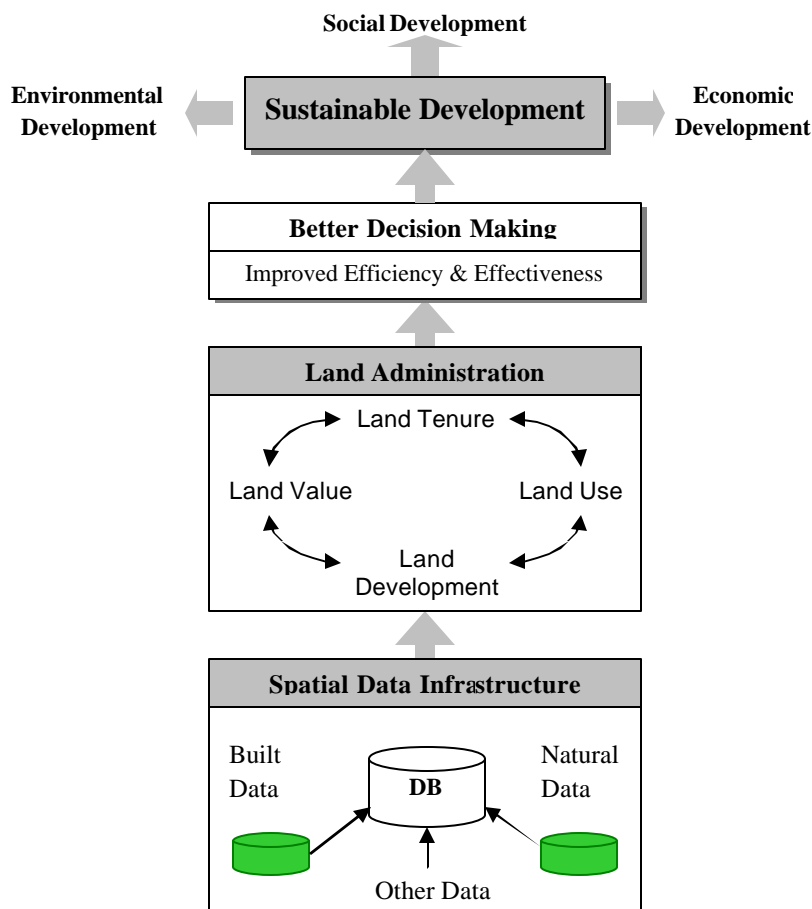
Social Development

Environmental Development

Sustainable Development

Economic Development

Better Decision Making

Improved Efficiency & Effectiveness

Land Administration

Land Tenure

Land Value

Land Use

Land Development

Spatial Data Infrastructure

Built Data

DB

Natural Data

Other Data